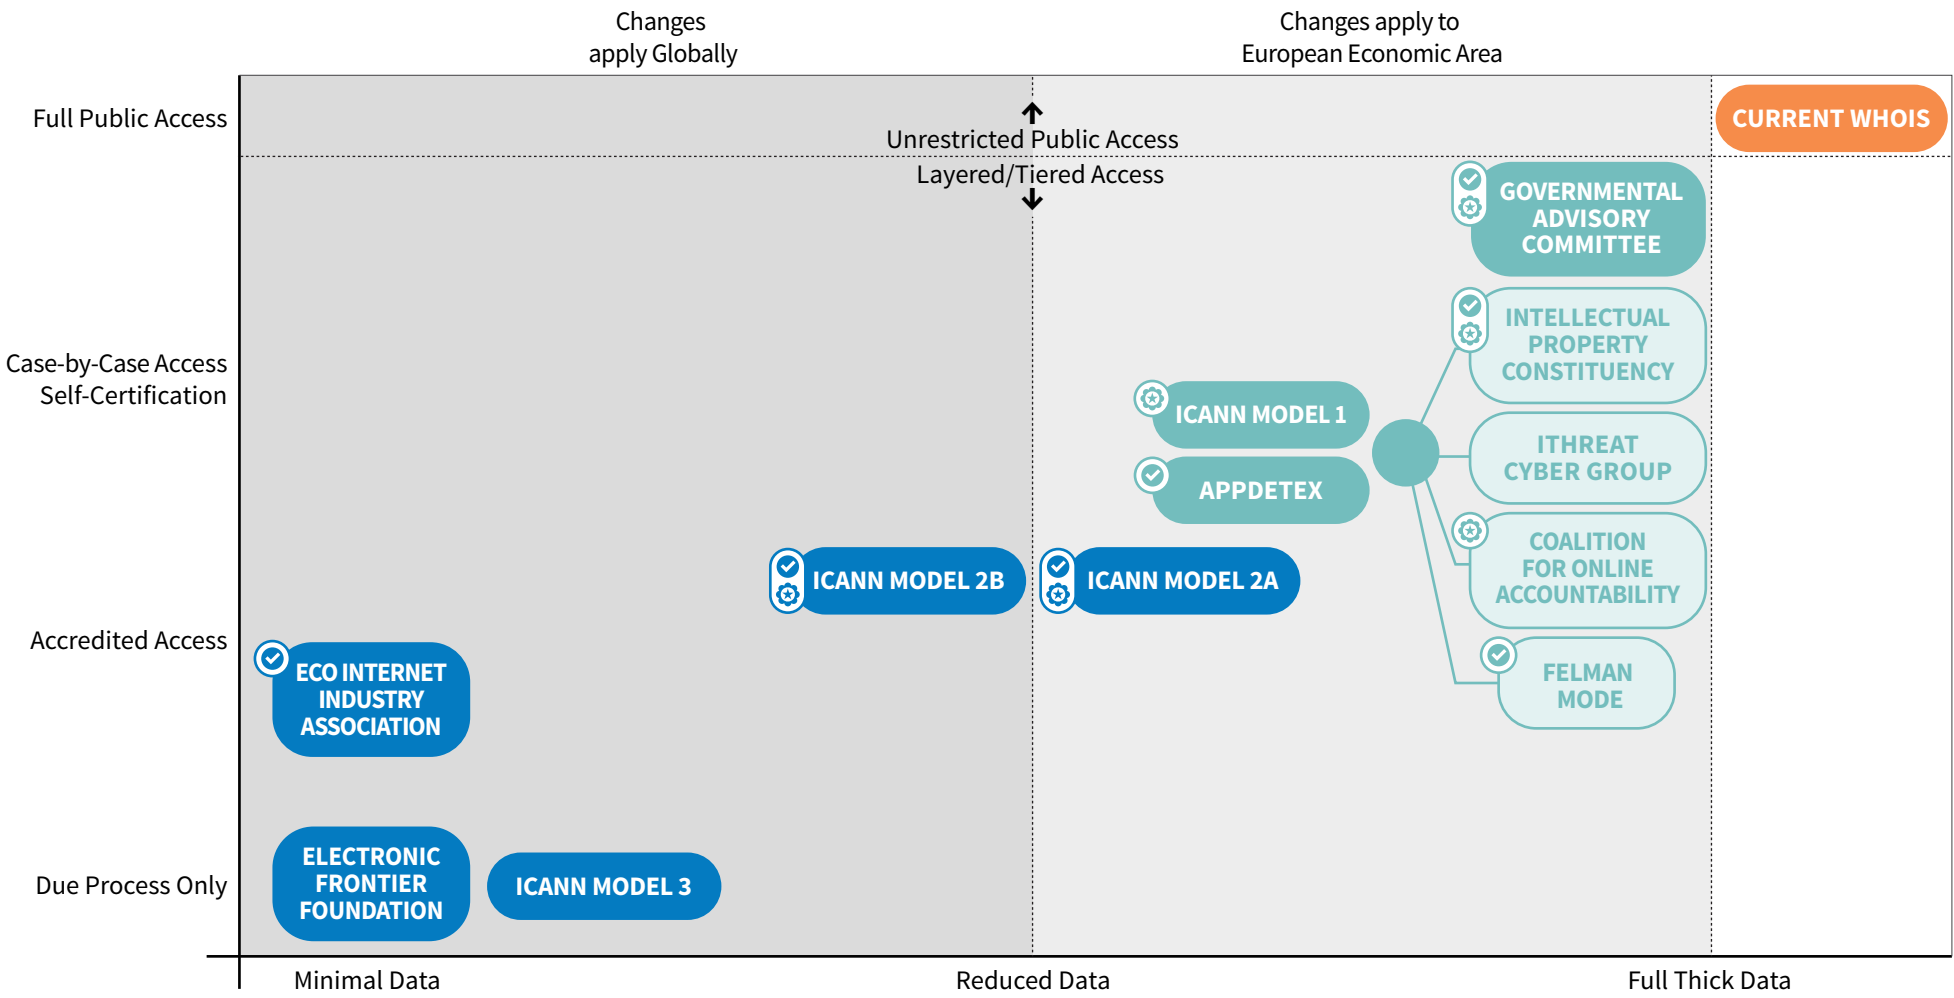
Changes apply Globally

Changes apply to European Economic Area

Full Public Access

Case-by-Case Access Self-Certification

Accredited Access

Due Process Only

Unrestricted Public Access

Layered/Tiered Access

CURRENT WHOIS

GOVERNMENTAL ADVISORY COMMITTEE

INTELLECTUAL PROPERTY CONSTITUENCY

ICANN MODEL 1

APPDETEX

ITHREAT CYBER GROUP

COALITION FOR ONLINE ACCOUNTABILITY

FELMAN MODE

ICANN MODEL 2B

ICANN MODEL 2A

ECO INTERNET INDUSTRY ASSOCIATION

ELECTRONIC FRONTIER FOUNDATION

ICANN MODEL 3

Minimal Data

Reduced Data

Full Thick Data